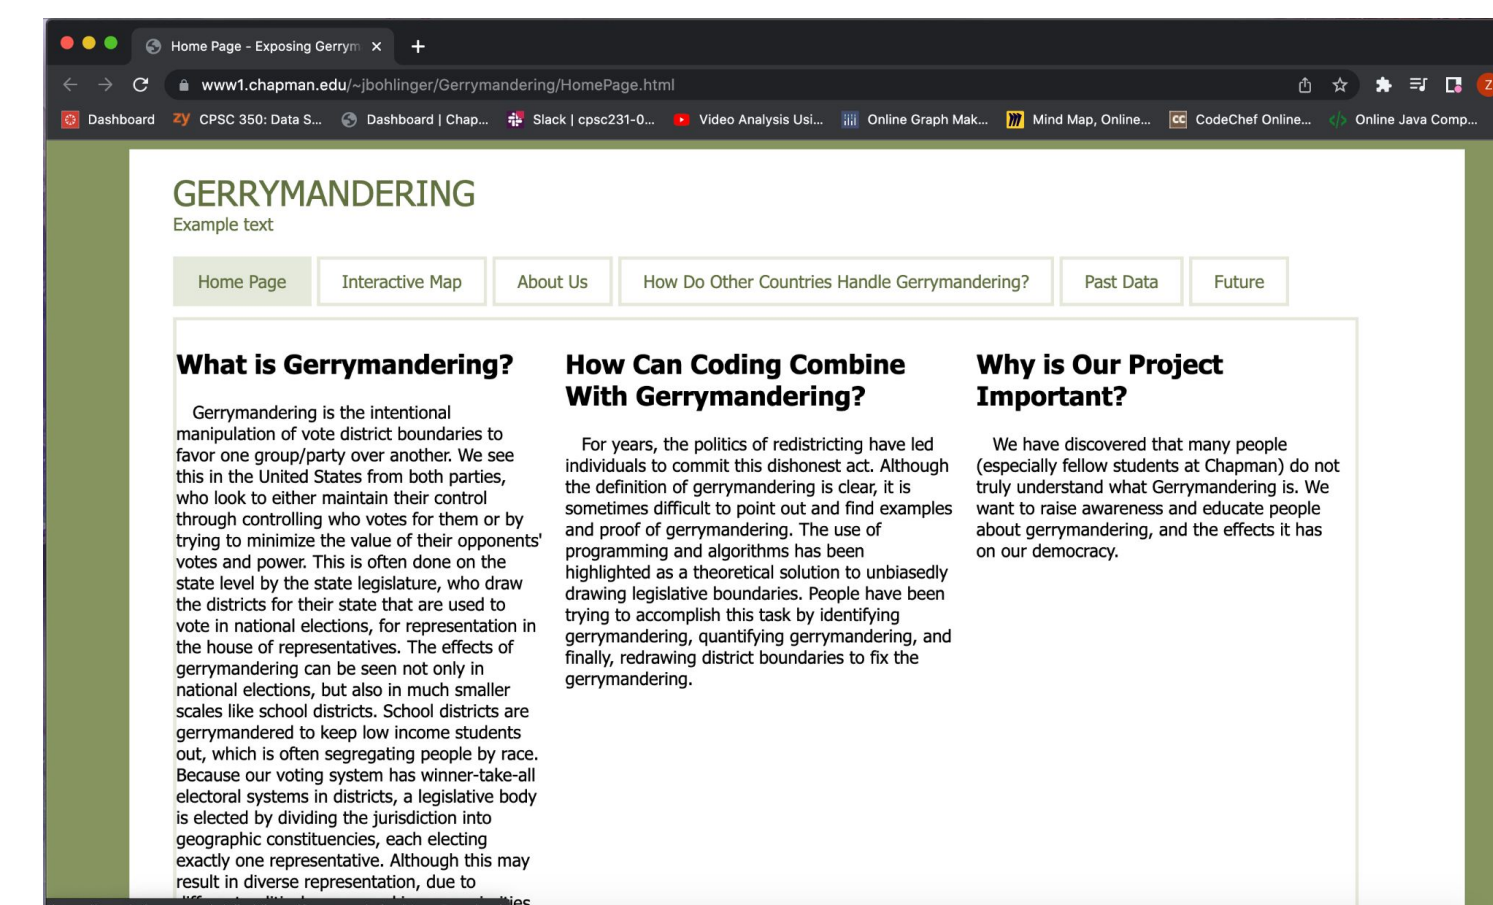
Home Page - Exposing Gerrym ×

www1.chapman.edu/~jbohlinger/Gerrymandering/HomePage.html

Dashboard | CPSC 350: Data S... | Dashboard | Chap... | Slack | cpsc231-0... | Video Analysis Usi... | Online Graph Mak... | Mind Map, Online... | CodeChef Online... | Online Java Comp...

GERRYMANDERING
Example text

Home Page | Interactive Map | About Us | How Do Other Countries Handle Gerrymandering? | Past Data | Future

What is Gerrymandering?

Gerrymandering is the intentional manipulation of vote district boundaries to favor one group/party over another. We see this in the United States from both parties, who look to either maintain their control through controlling who votes for them or by trying to minimize the value of their opponents' votes and power. This is often done on the state level by the state legislature, who draw the districts for their state that are used to vote in national elections, for representation in the house of representatives. The effects of gerrymandering can be seen not only in national elections, but also in much smaller scales like school districts. School districts are gerrymandered to keep low income students out, which is often segregating people by race. Because our voting system has winner-take-all electoral systems in districts, a legislative body is elected by dividing the jurisdiction into geographic constituencies, each electing exactly one representative. Although this may result in diverse representation, due to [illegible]

How Can Coding Combine With Gerrymandering?

For years, the politics of redistricting have led individuals to commit this dishonest act. Although the definition of gerrymandering is clear, it is sometimes difficult to point out and find examples and proof of gerrymandering. The use of programming and algorithms has been highlighted as a theoretical solution to unbiasedly drawing legislative boundaries. People have been trying to accomplish this task by identifying gerrymandering, quantifying gerrymandering, and finally, redrawing district boundaries to fix the gerrymandering.

Why is Our Project Important?

We have discovered that many people (especially fellow students at Chapman) do not truly understand what Gerrymandering is. We want to raise awareness and educate people about gerrymandering, and the effects it has on our democracy.